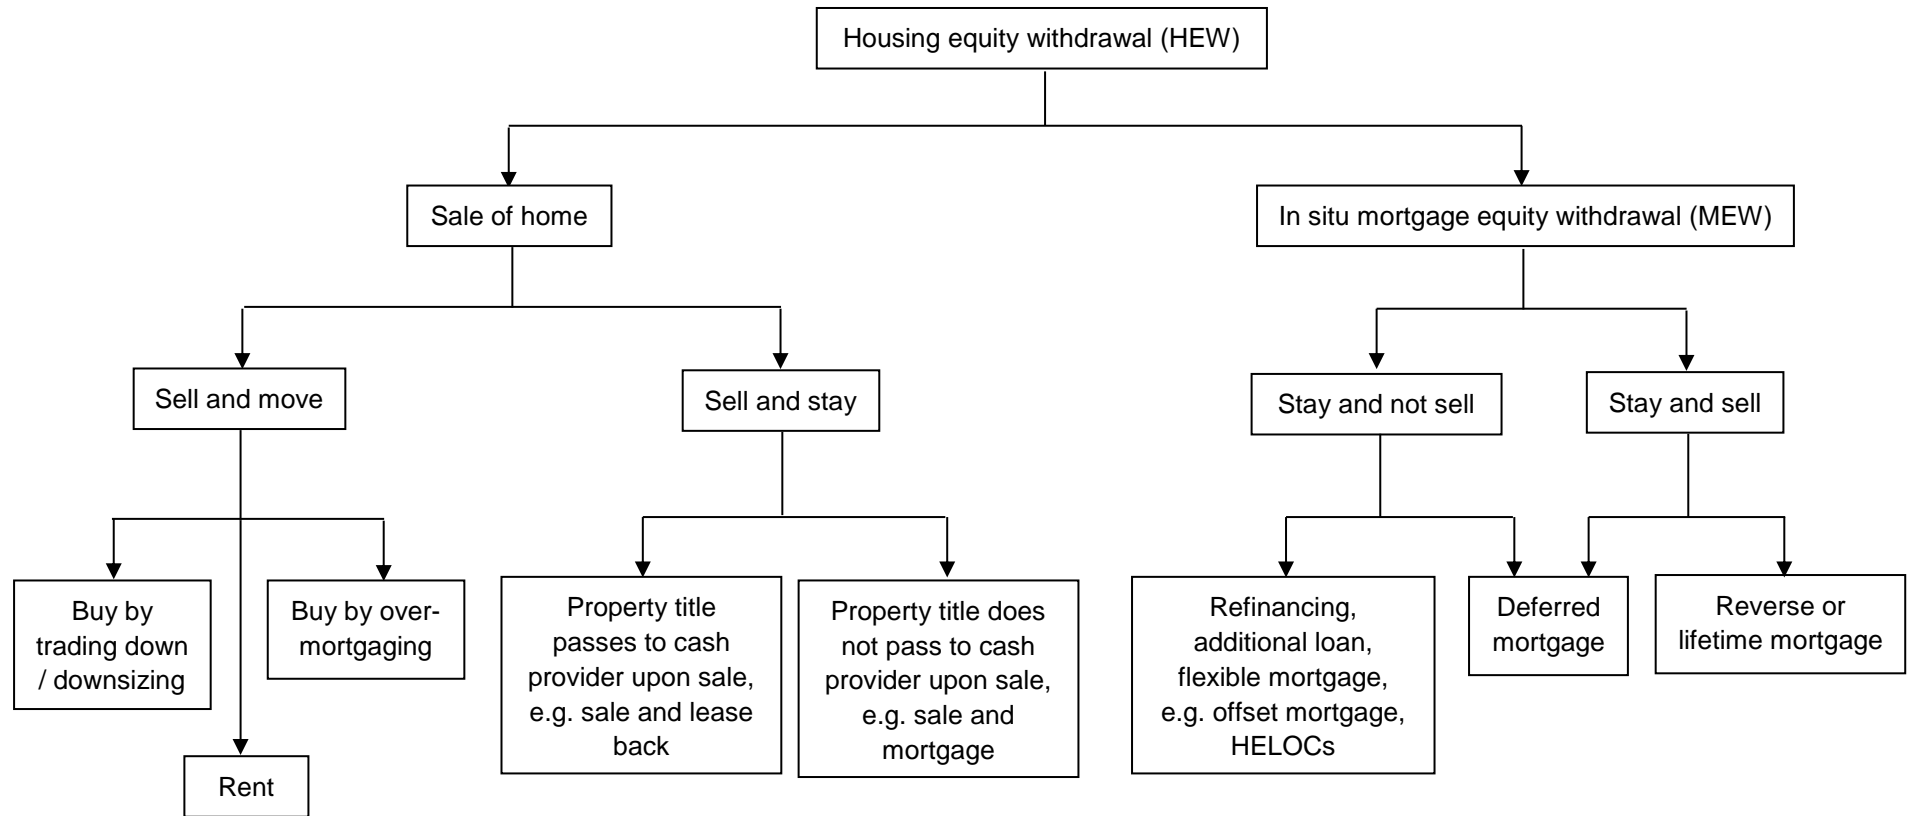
Housing equity withdrawal (HEW)

Sale of home

In situ mortgage equity withdrawal (MEW)

Sell and move

Sell and stay

Stay and not sell

Stay and sell

Buy by trading down / downsizing

Rent

Buy by over-mortgaging

Property title passes to cash provider upon sale, e.g. sale and lease back

Property title does not pass to cash provider upon sale, e.g. sale and mortgage

Refinancing, additional loan, flexible mortgage, e.g. offset mortgage, HELOCs

Deferred mortgage

Reverse or lifetime mortgage